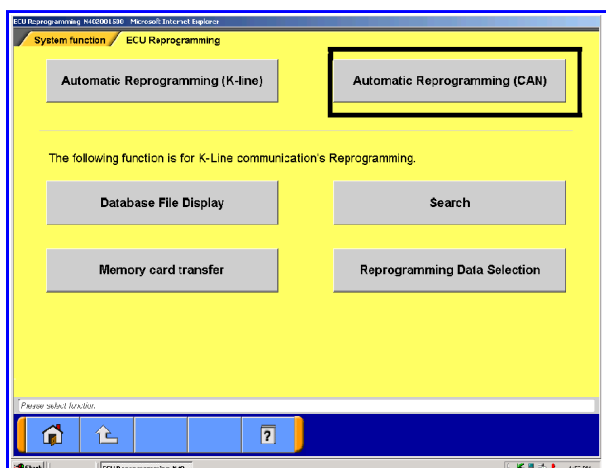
ECU Reprogramming N402001530 - Microsoft Internet Explorer

System function
ECU Reprogramming

Automatic Reprogramming (K-line)

Automatic Reprogramming (CAN)

The following function is for K-Line communication's Reprogramming.

Database File Display

Search

Memory card transfer

Reprogramming Data Selection

Please select function.

?

Start

ECU Reprogramming - N40